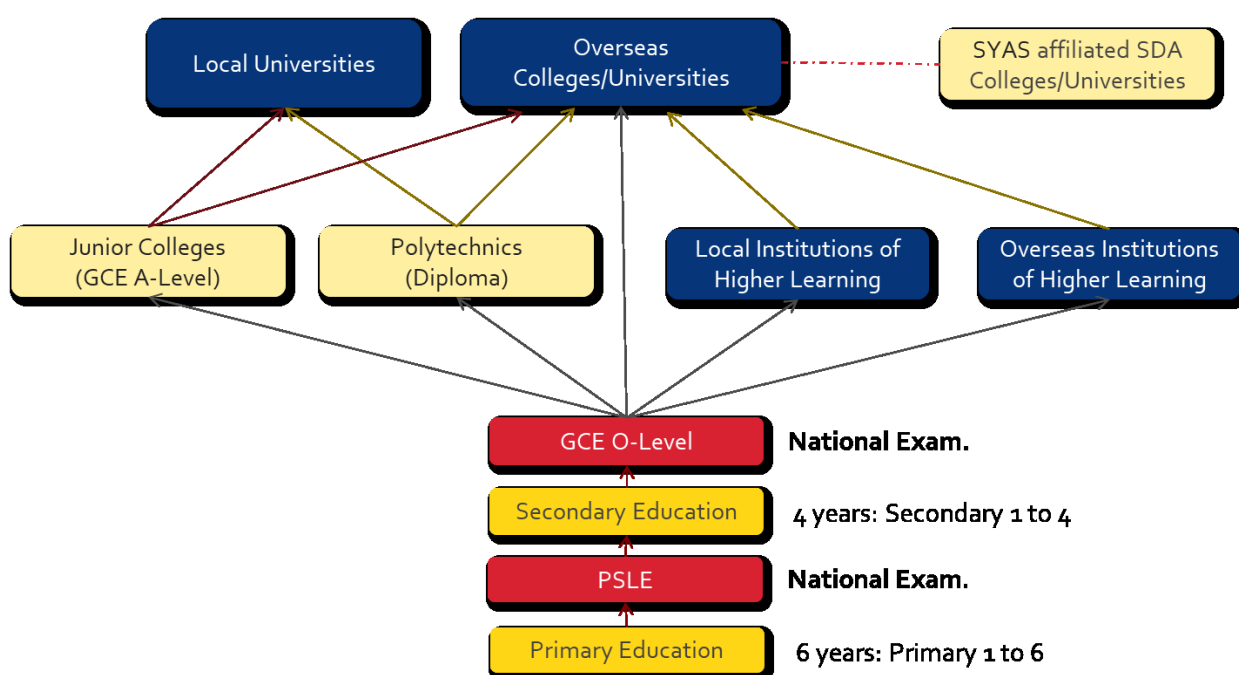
Local Universities

Overseas Colleges/Universities

SYAS affiliated SDA Colleges/Universities

Junior Colleges (GCE A-Level)

Polytechnics (Diploma)

Local Institutions of Higher Learning

Overseas Institutions of Higher Learning

GCE O-Level

National Exam.

Secondary Education

4 years: Secondary 1 to 4

PSLE

National Exam.

Primary Education

6 years: Primary 1 to 6